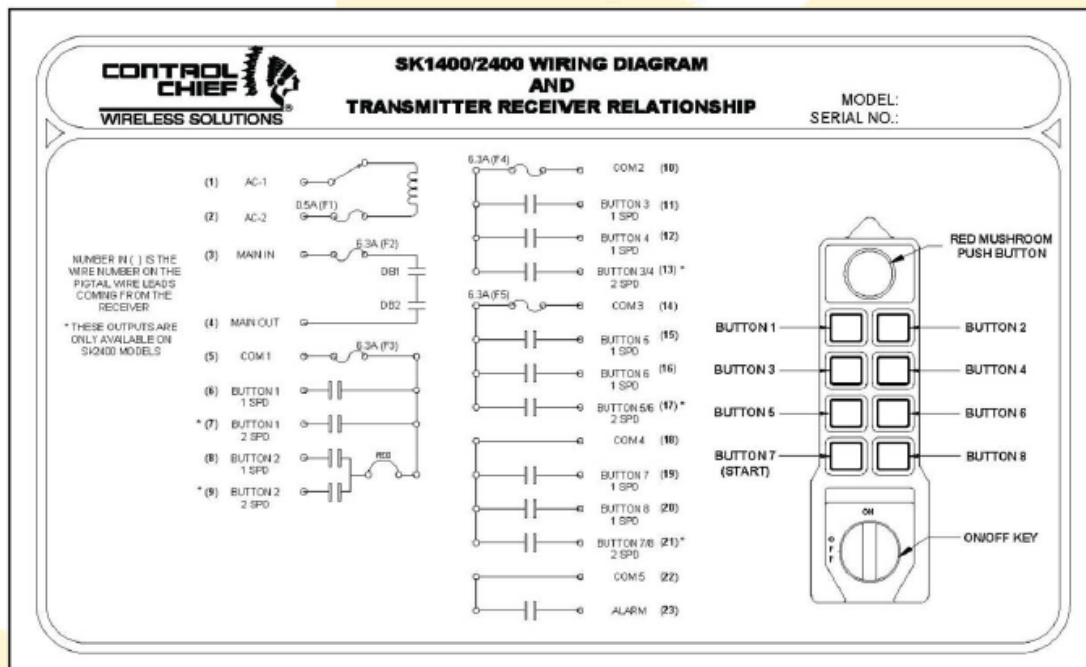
CONTROL CHIEF
WIRELESS SOLUTIONS

SK1400/2400 WIRING DIAGRAM
AND
TRANSMITTER RECEIVER RELATIONSHIP

MODEL:
SERIAL NO.:

NUMBER IN ( ) IS THE WIRE NUMBER ON THE PIGTAIL WIRE LEADS COMING FROM THE RECEIVER

* THESE OUTPUTS ARE ONLY AVAILABLE ON SK2400 MODELS

(1) AC-1
(2) AC-2
0.5A (F1)
(3) MAIN IN
6.3A (F2)
DB1
DB2
(4) MAIN OUT
(5) COM 1
6.3A (F3)
(6) BUTTON 1 1 SPD
* (7) BUTTON 1 2 SPD
(8) BUTTON 2 1 SPD
RED
* (9) BUTTON 2 2 SPD

6.3A (F4)
COM 2 (10)
BUTTON 3 1 SPD (11)
BUTTON 4 1 SPD (12)
BUTTON 3/4 2 SPD (13) *
6.3A (F5)
COM 3 (14)
BUTTON 5 1 SPD (15)
BUTTON 6 1 SPD (16)
BUTTON 5/6 2 SPD (17) *
COM 4 (18)
BUTTON 7 1 SPD (19)
BUTTON 8 1 SPD (20)
BUTTON 7/8 2 SPD (21) *
COM 5 (22)
ALARM (23)

RED MUSHROOM PUSH BUTTON
BUTTON 1
BUTTON 2
BUTTON 3
BUTTON 4
BUTTON 5
BUTTON 6
BUTTON 7 (START)
BUTTON 8
ON
OFF
ON/OFF KEY